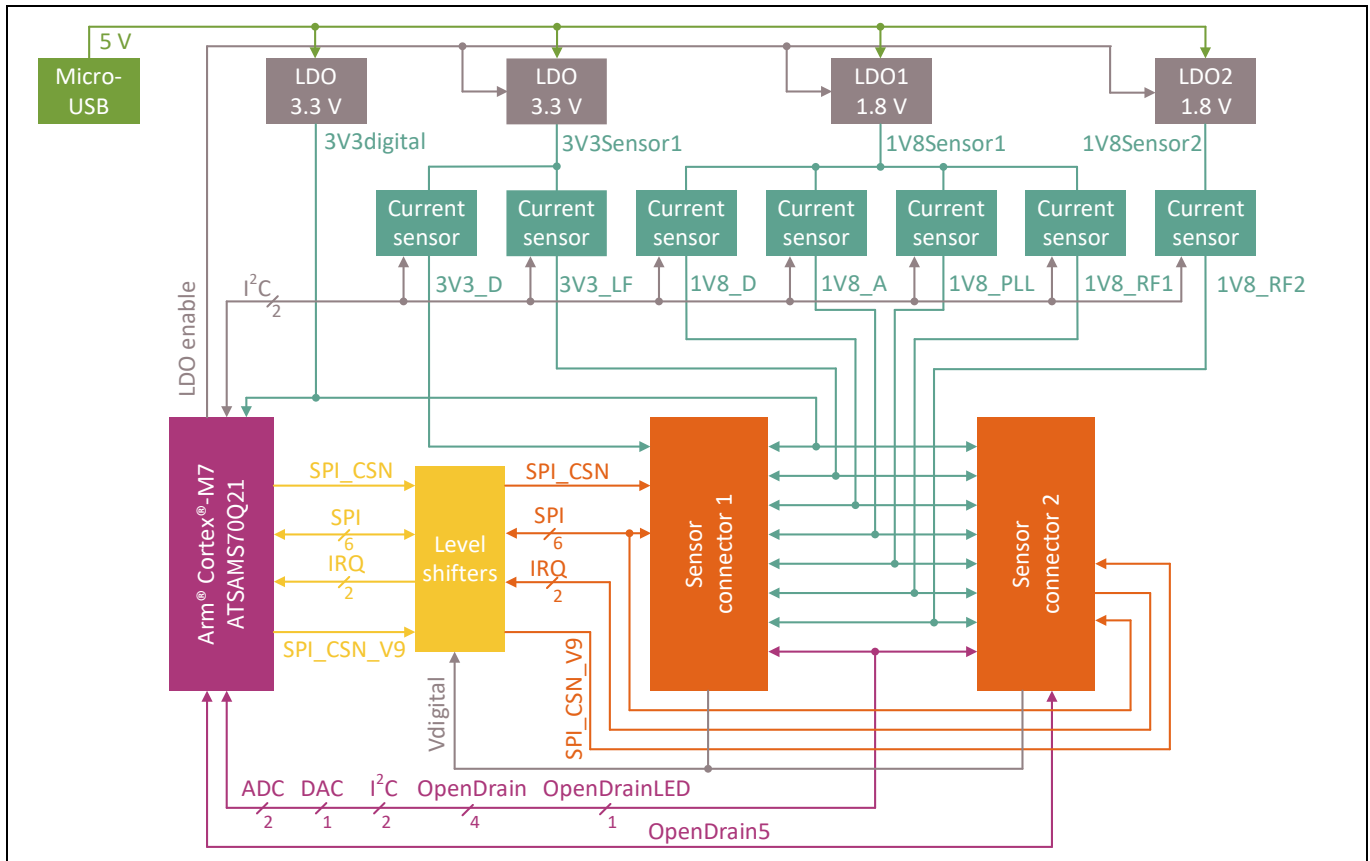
5 V

Micro-USB

LDO 3.3 V

LDO 3.3 V

LDO1 1.8 V

LDO2 1.8 V

3V3digital

3V3Sensor1

1V8Sensor1

1V8Sensor2

Current sensor

Current sensor

Current sensor

Current sensor

Current sensor

Current sensor

Current sensor

$I^2C$

2

3V3_D

3V3_LF

1V8_D

1V8_A

1V8_PLL

1V8_RF1

1V8_RF2

LDO enable

Arm® Cortex®-M7 ATSAMS70Q21

SPI_CSN

SPI

6

IRQ

2

SPI_CSN_V9

Level shifters

SPI_CSN

SPI

6

IRQ

2

SPI_CSN_V9

Vdigital

Sensor connector 1

Sensor connector 2

ADC

2

DAC

1

$I^2C$

2

OpenDrain

4

OpenDrainLED

1

OpenDrain5